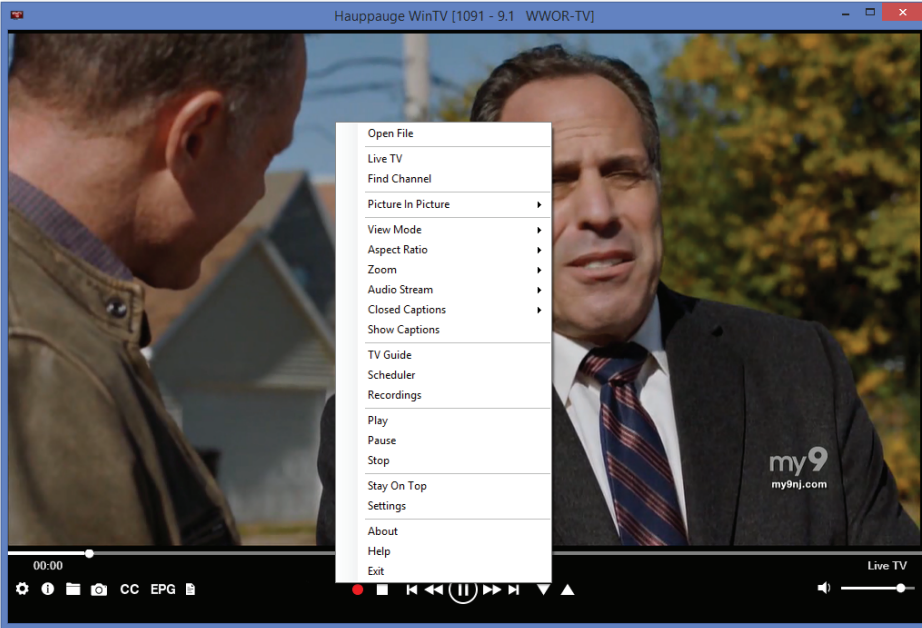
Hauppauge WinTV [1091 - 9.1 WWOR-TV]

Open File

Live TV
Find Channel

Picture In Picture

View Mode
Aspect Ratio
Zoom
Audio Stream
Closed Captions
Show Captions

TV Guide
Scheduler
Recordings

Play
Pause
Stop

Stay On Top
Settings

About
Help
Exit

my9
my9nj.com

00:00

Live TV

CC EPG